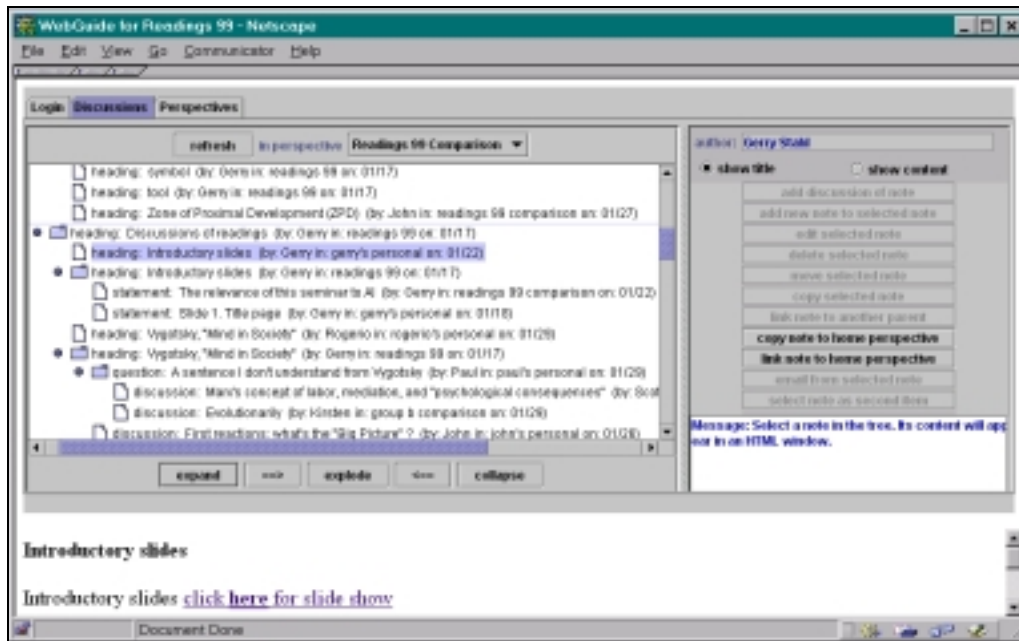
WebGuide for Readings 99 - Netscape

File Edit View Go Communicator Help

Login Discussions Perspectives

refresh in perspective Readings 99 Comparison

heading: symbol (by: Gerry in: readings 99 on: 01/17)
heading: tool (by: Gerry in: readings 99 on: 01/17)
heading: Zone of Proximal Development (ZPD) (by: John in: readings 99 comparison on: 01/27)
heading: Discussions of readings (by: Gerry in: readings 99 on: 01/17)
heading: Introductory slides (by: Gerry in: gerry's personal on: 01/22)
heading: Introductory slides (by: Gerry in: readings 99 on: 01/17)
statement: The relevance of this seminar to AI (by: Gerry in: readings 99 comparison on: 01/22)
statement: Slide 1. Title page (by: Gerry in: gerry's personal on: 01/18)
heading: Vygotsky, "Mind in Society" (by: Rogerio in: rogerio's personal on: 01/29)
heading: Vygotsky, "Mind in Society" (by: Gerry in: readings 99 on: 01/17)
question: A sentence I don't understand from Vygotsky (by: Paul in: paul's personal on: 01/29)
discussion: Marx's concept of labor, mediation, and "psychological consequences" (by: Scot
discussion: Evolutionarily (by: Kirsten in: group b comparison on: 01/29)
discussion: First reactions: what's the "Big Picture" ? (by: John in: john's personal on: 01/28)

expand ==> explode <== collapse

author: Gerry Stahl
show title
show content
add discussion of note
add new note to selected note
edit selected note
delete selected note
move selected note
copy selected note
link note to another parent
copy note to home perspective
link note to home perspective
email from selected note
select note as second item

Message: Select a note in the tree. Its content will appear in an HTML window.

Introductory slides

Introductory slides click here for slide show

Document: Done